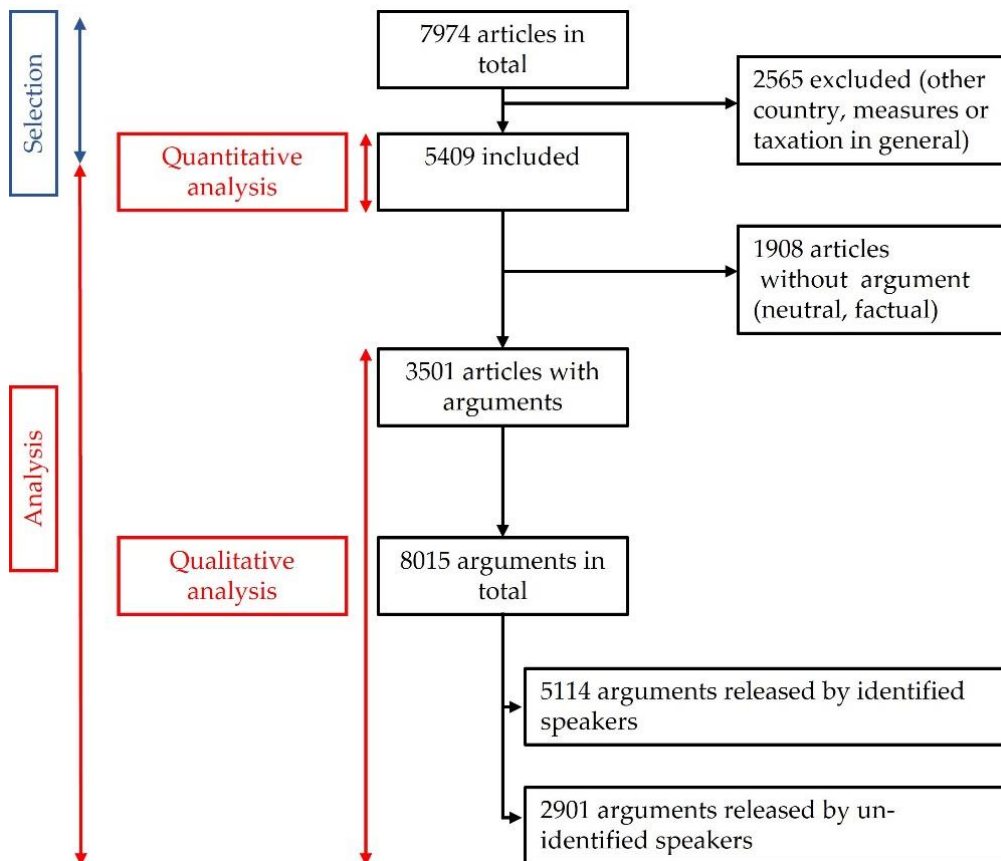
Selection

7974 articles in total

2565 excluded (other country, measures or taxation in general)

Quantitative analysis

5409 included

1908 articles without argument (neutral, factual)

Analysis

3501 articles with arguments

Qualitative analysis

8015 arguments in total

5114 arguments released by identified speakers

2901 arguments released by unidentified speakers